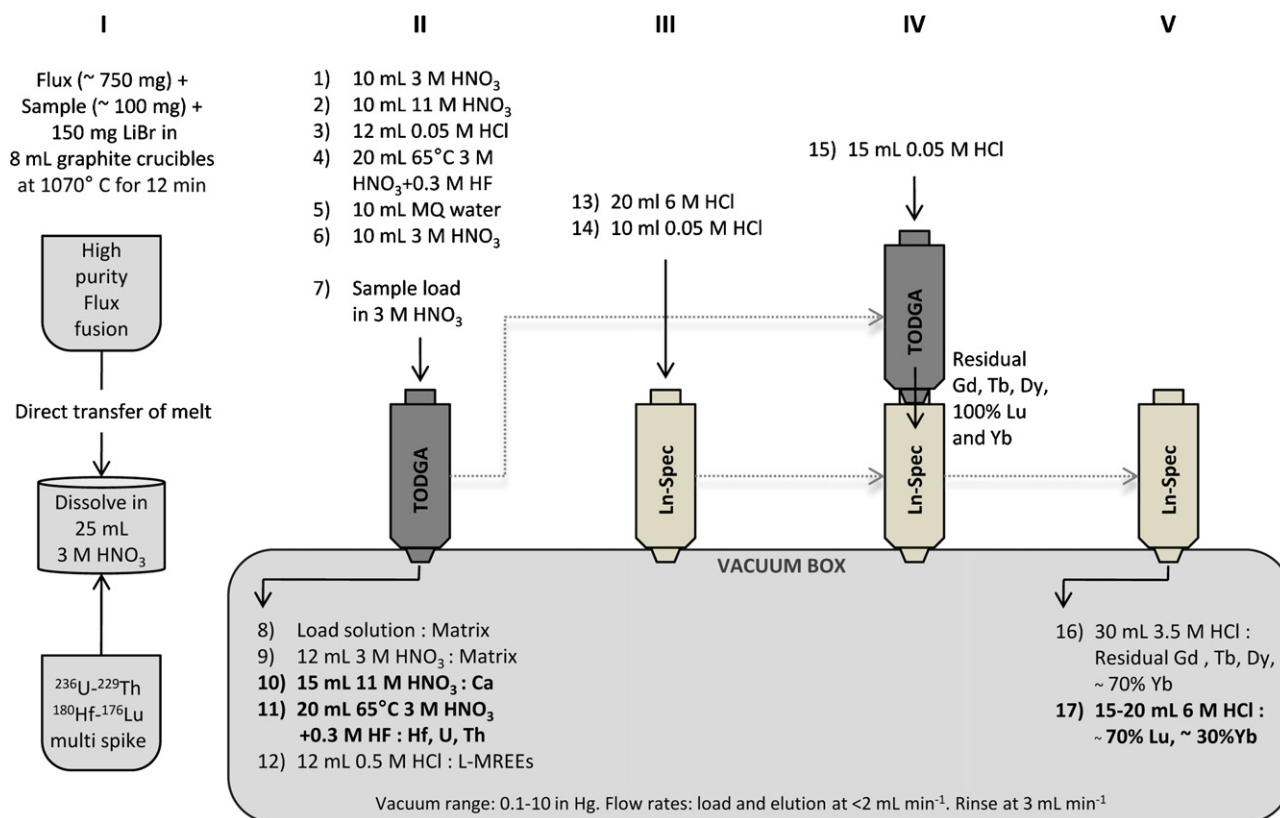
I

II

III

IV

V

Flux (~ 750 mg) + Sample (~ 100 mg) + 150 mg LiBr in 8 mL graphite crucibles at 1070° C for 12 min

High purity Flux fusion

Direct transfer of melt

Dissolve in 25 mL 3 M $HNO_3$

$^{236}U$-$^{229}Th$ $^{180}Hf$-$^{176}Lu$ multi spike

1) 10 mL 3 M $HNO_3$
2) 10 mL 11 M $HNO_3$
3) 12 mL 0.05 M HCl
4) 20 mL 65°C 3 M $HNO_3$+0.3 M HF
5) 10 mL MQ water
6) 10 mL 3 M $HNO_3$

7) Sample load in 3 M $HNO_3$

TODGA

13) 20 ml 6 M HCl
14) 10 ml 0.05 M HCl

Ln-Spec

15) 15 mL 0.05 M HCl

TODGA

Residual Gd, Tb, Dy, 100% Lu and Yb

Ln-Spec

Ln-Spec

VACUUM BOX

8) Load solution : Matrix
9) 12 mL 3 M $HNO_3$ : Matrix
**10) 15 mL 11 M $HNO_3$ : Ca**
**11) 20 mL 65°C 3 M $HNO_3$ +0.3 M HF : Hf, U, Th**
12) 12 mL 0.5 M HCl : L-MREEs

16) 30 mL 3.5 M HCl : Residual Gd , Tb, Dy, ~ 70% Yb
**17) 15-20 mL 6 M HCl : ~ 70% Lu, ~ 30%Yb**

Vacuum range: 0.1-10 in Hg. Flow rates: load and elution at <2 mL $min^{-1}$. Rinse at 3 mL $min^{-1}$